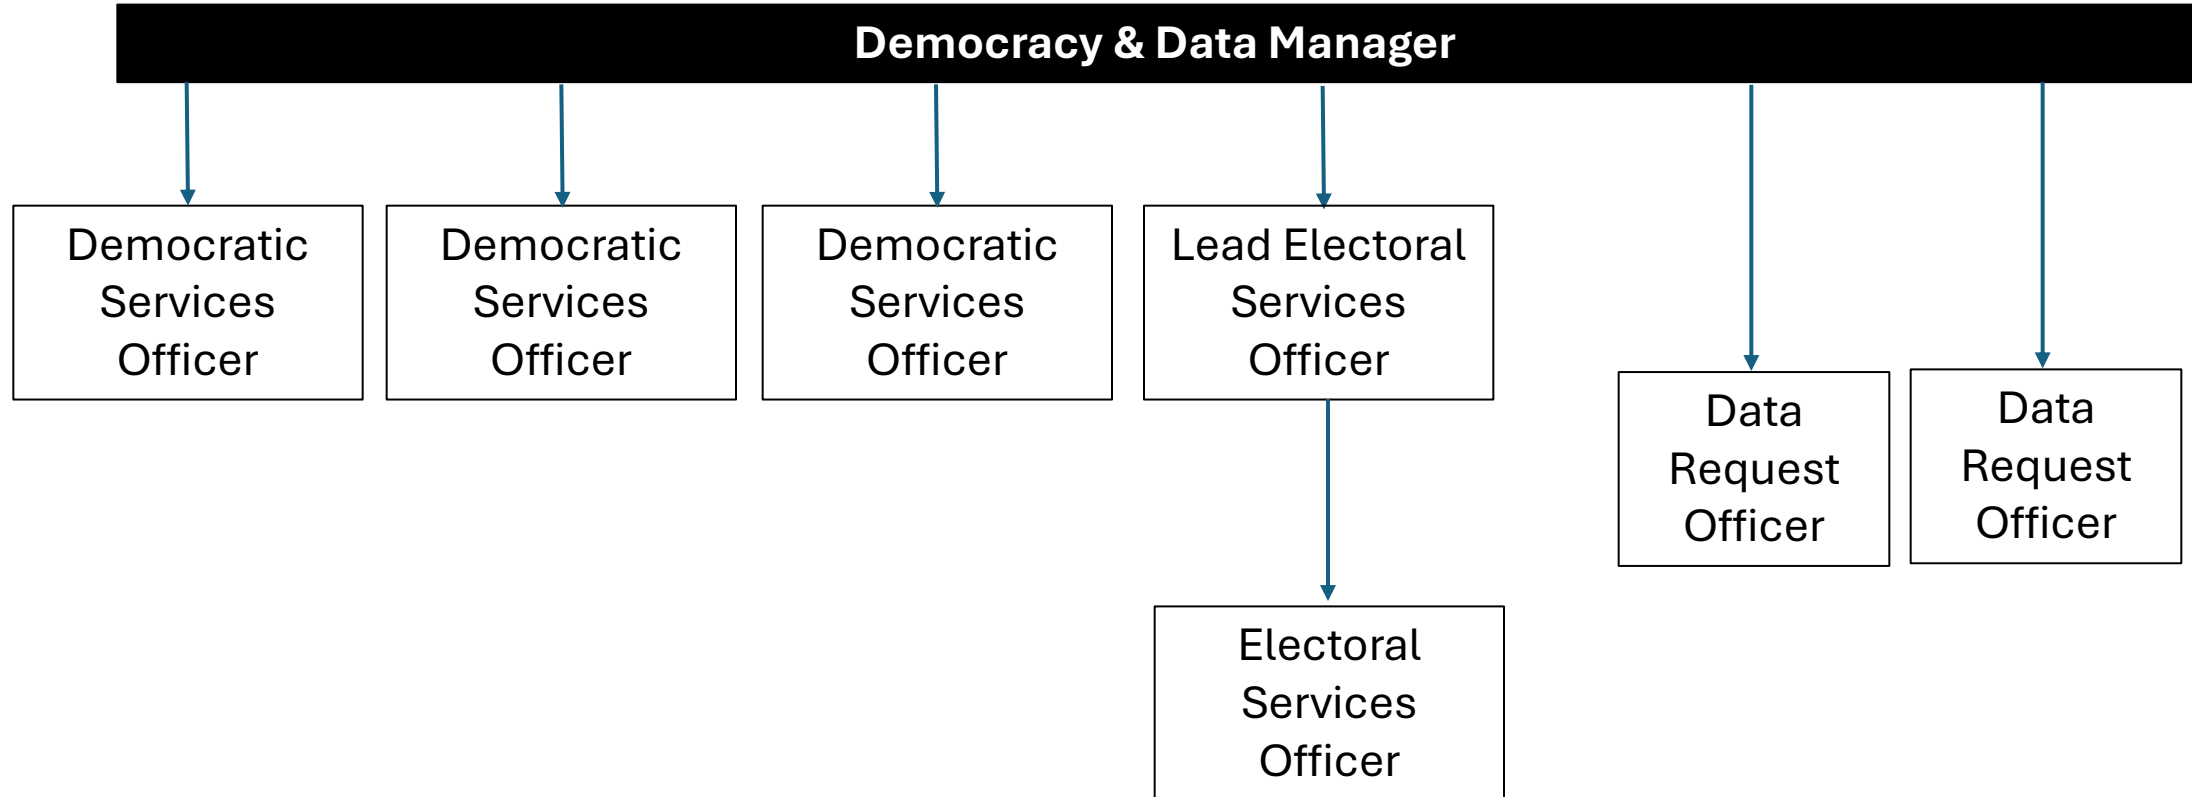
Democracy & Data Manager

Democratic Services Officer

Democratic Services Officer

Democratic Services Officer

Lead Electoral Services Officer

Data Request Officer

Data Request Officer

Electoral Services Officer